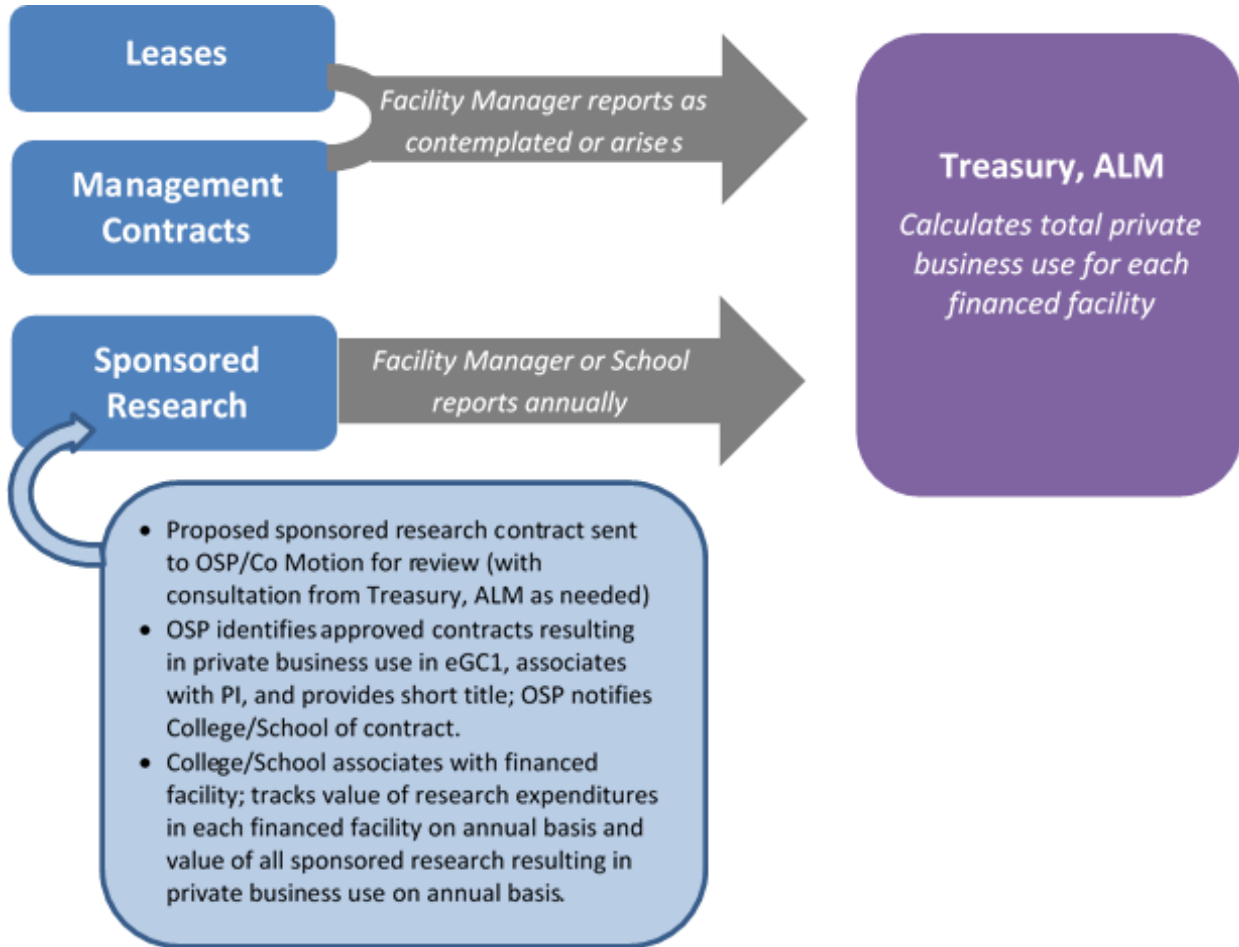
Leases

Management Contracts

Facility Manager reports as contemplated or arise s

Treasury, ALM

Calculates total private business use for each financed facility

Sponsored Research

Facility Manager or School reports annually

- Proposed sponsored research contract sent to OSP/Co Motion for review (with consultation from Treasury, ALM as needed)
- OSP identifies approved contracts resulting in private business use in eGC1, associates with PI, and provides short title; OSP notifies College/School of contract.
- College/School associates with financed facility; tracks value of research expenditures in each financed facility on annual basis and value of all sponsored research resulting in private business use on annual basis.